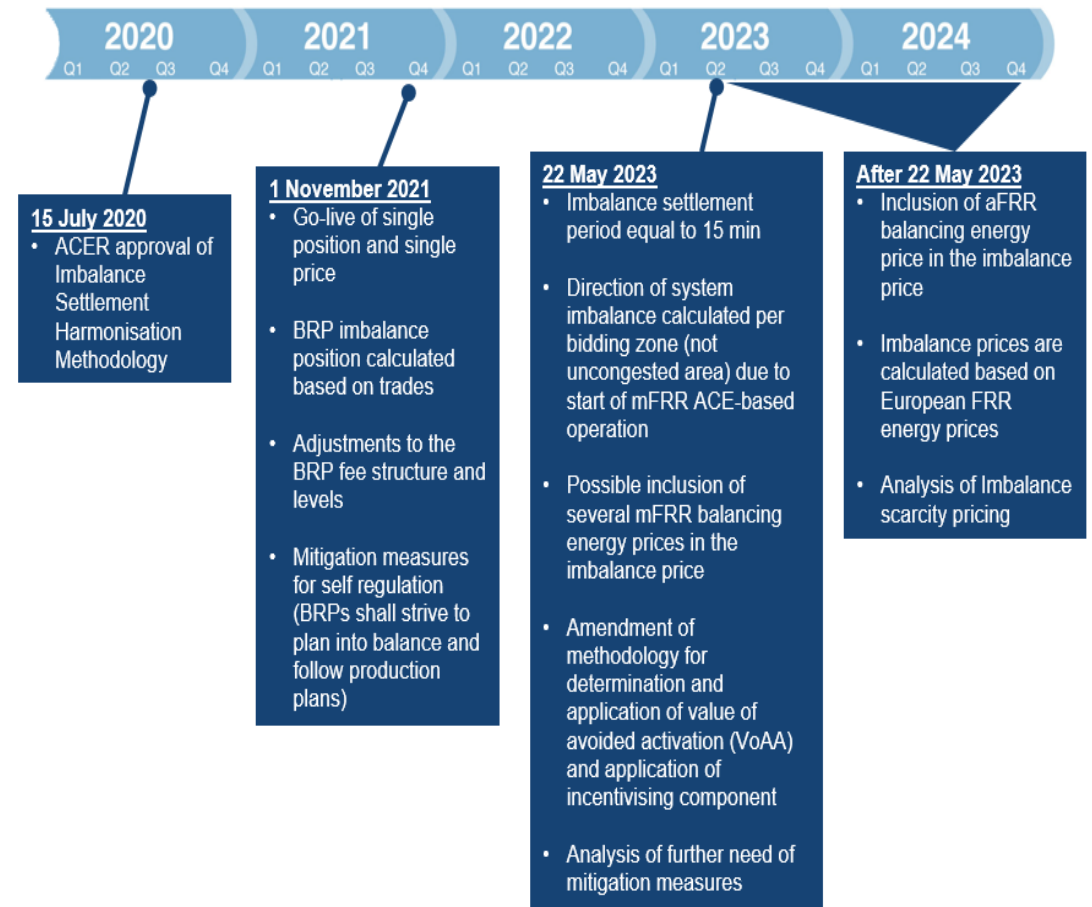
2020
Q1 Q2 Q3 Q4

2021
Q1 Q2 Q3 Q4

2022
Q1 Q2 Q3 Q4

2023
Q1 Q2 Q3 Q4

2024
Q1 Q2 Q3 Q4

15 July 2020
• ACER approval of Imbalance Settlement Harmonisation Methodology

1 November 2021
• Go-live of single position and single price
• BRP imbalance position calculated based on trades
• Adjustments to the BRP fee structure and levels
• Mitigation measures for self regulation (BRPs shall strive to plan into balance and follow production plans)

22 May 2023
• Imbalance settlement period equal to 15 min
• Direction of system imbalance calculated per bidding zone (not uncongested area) due to start of mFRR ACE-based operation
• Possible inclusion of several mFRR balancing energy prices in the imbalance price
• Amendment of methodology for determination and application of value of avoided activation (VoAA) and application of incentivising component
• Analysis of further need of mitigation measures

After 22 May 2023
• Inclusion of aFRR balancing energy price in the imbalance price
• Imbalance prices are calculated based on European FRR energy prices
• Analysis of Imbalance scarcity pricing